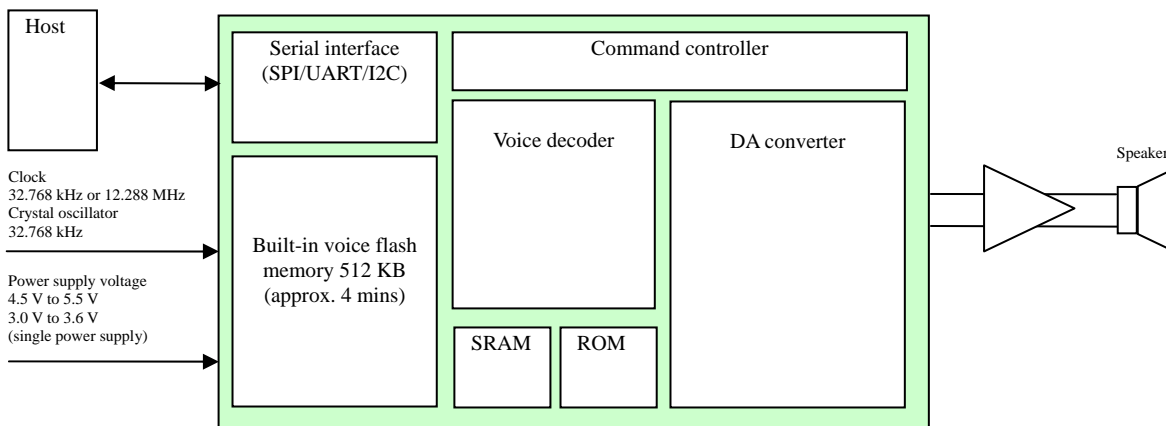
Host

Clock
32.768 kHz or 12.288 MHz
Crystal oscillator
32.768 kHz

Power supply voltage
4.5 V to 5.5 V
3.0 V to 3.6 V
(single power supply)

Serial interface (SPI/UART/I2C)

Command controller

Voice decoder

DA converter

Built-in voice flash memory 512 KB (approx. 4 mins)

SRAM

ROM

Speaker